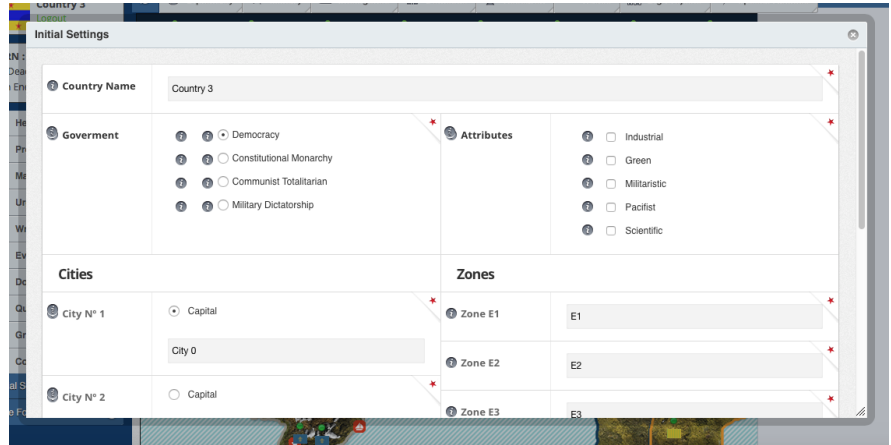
Country 3
Logout

Initial Settings

Country Name
Country 3

Goverment
Democracy
Constitutional Monarchy
Communist Totalitarian
Military Dictatorship

Attributes
Industrial
Green
Militaristic
Pacifist
Scientific

Cities

Zones

City Nº 1
Capital
City 0

Zone E1
E1

Zone E2
E2

City Nº 2
Capital

Zone E3
E3